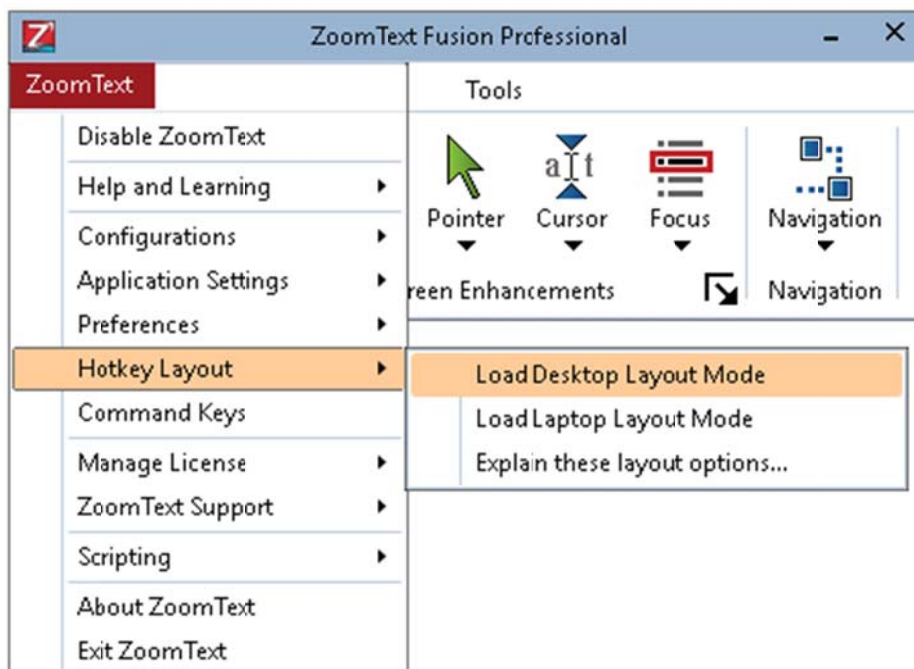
Z

ZoomText Fusion Professional

ZoomText

Tools

Disable ZoomText

Help and Learning

Configurations

Application Settings

Preferences

Hotkey Layout

Command Keys

Manage License

ZoomText Support

Scripting

About ZoomText

Exit ZoomText

a|t

Pointer

Cursor

Focus

Navigation

reen Enhancements

Navigation

Load Desktop Layout Mode

Load Laptop Layout Mode

Explain these layout options...